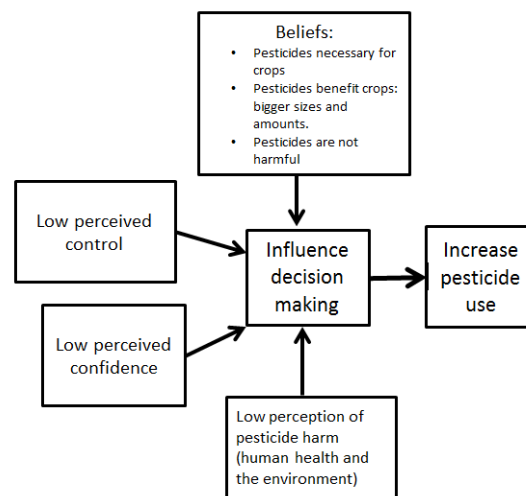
Beliefs:

- Pesticides necessary for crops
- Pesticides benefit crops: bigger sizes and amounts.
- Pesticides are not harmful

Low perceived control

Low perceived confidence

Influence decision making

Increase pesticide use

Low perception of pesticide harm (human health and the environment)